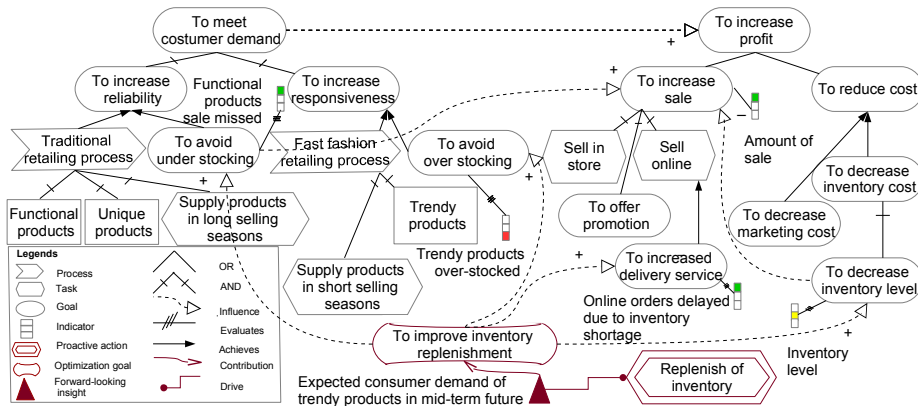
To meet costumer demand

To increase profit

+

To increase reliability

Functional products sale missed

To increase responsiveness

+

To increase sale

To reduce cost

Traditional retailing process

To avoid under stocking

Fast fashion retailing process

To avoid over stocking

Sell in store

Sell online

Amount of sale

To decrease inventory cost

+

Functional products

Unique products

Supply products in long selling seasons

Trendy products

To offer promotion

To decrease marketing cost

+

Legends

Process

Task

Goal

Indicator

Proactive action

Optimization goal

Forward-looking insight

OR

AND

Influence

Evaluates

Achieves

Contribution

Drive

Supply products in short selling seasons

Trendy products over-stocked

To increased delivery service

To decrease inventory level

Online orders delayed due to inventory shortage

To improve inventory replenishment

+

Inventory level

Replenish of inventory

Expected consumer demand of trendy products in mid-term future